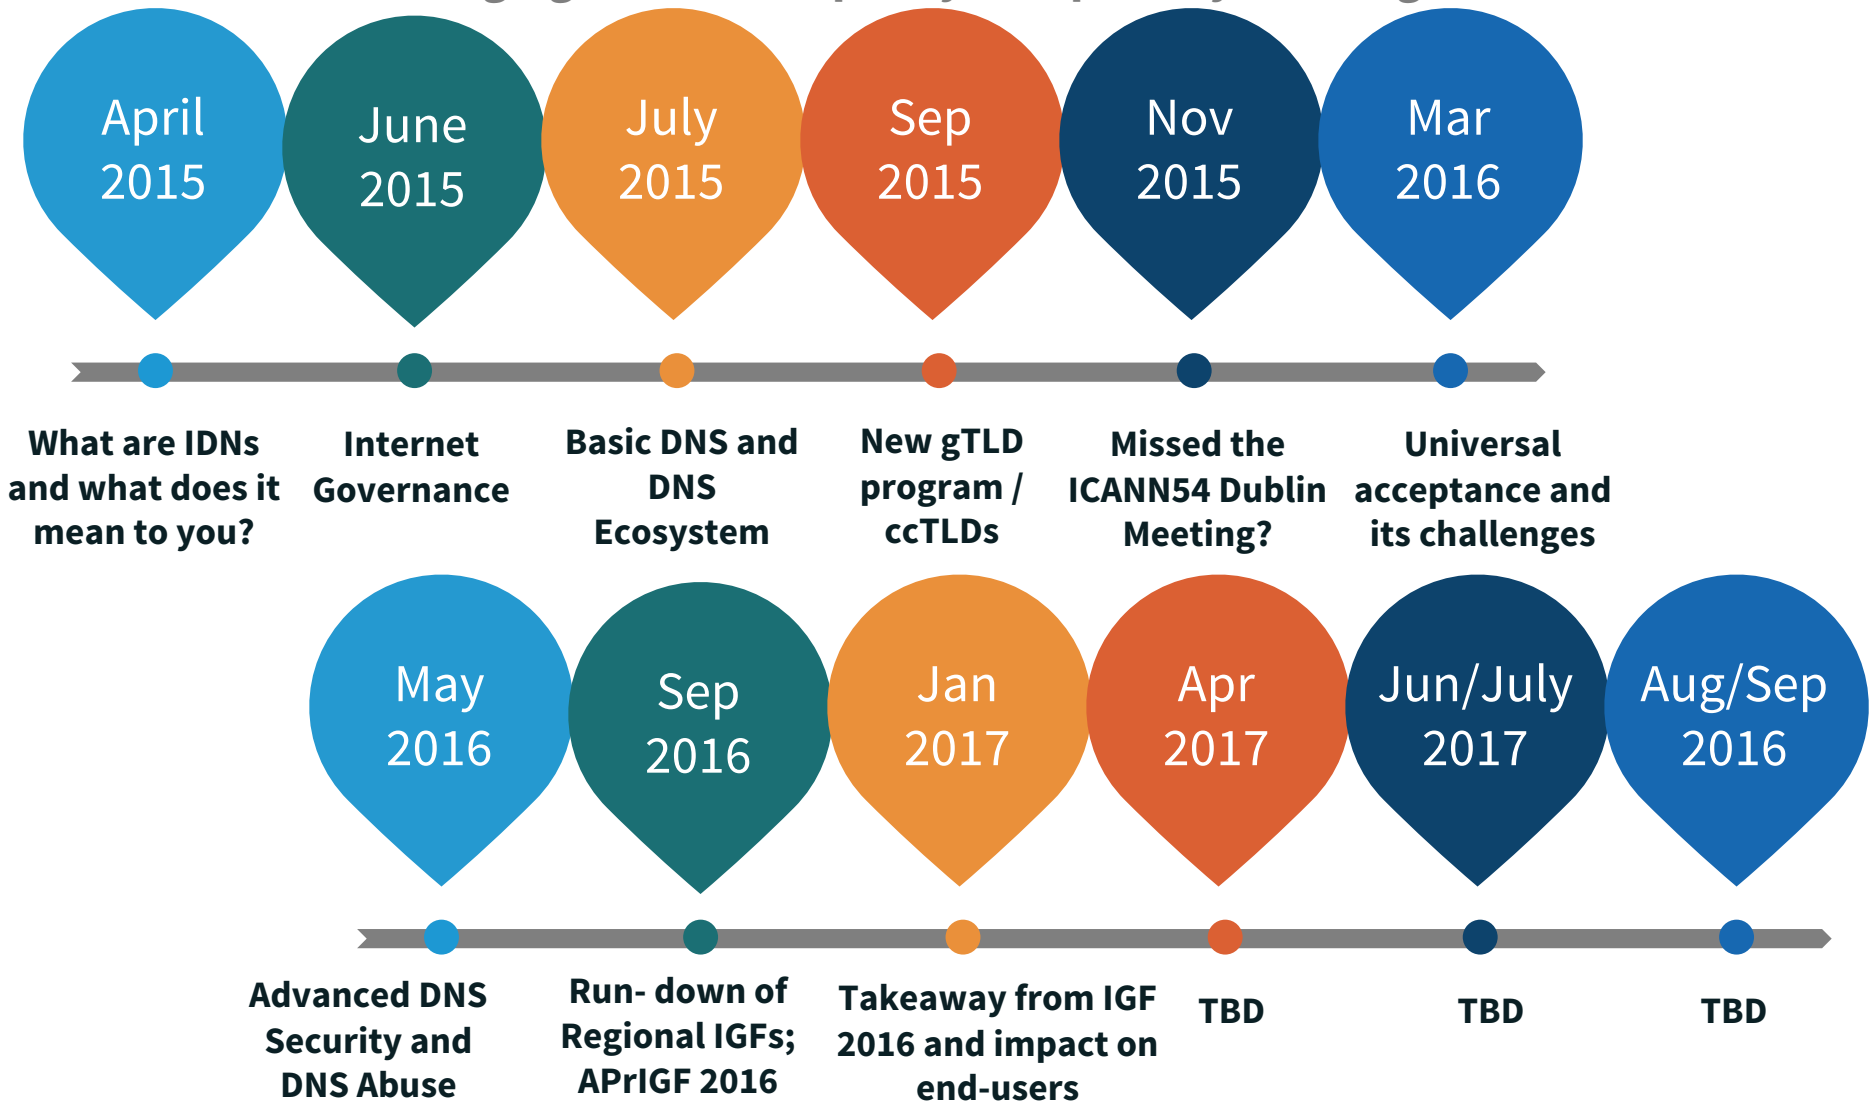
April 2015

June 2015

July 2015

Sep 2015

Nov 2015

Mar 2016

What are IDNs and what does it mean to you?

Internet Governance

Basic DNS and DNS Ecosystem

New gTLD program / ccTLDs

Missed the ICANN54 Dublin Meeting?

Universal acceptance and its challenges

May 2016

Sep 2016

Jan 2017

Apr 2017

Jun/July 2017

Aug/Sep 2016

Advanced DNS Security and DNS Abuse

Run- down of Regional IGFs; APrIGF 2016

Takeaway from IGF 2016 and impact on end-users

TBD

TBD

TBD